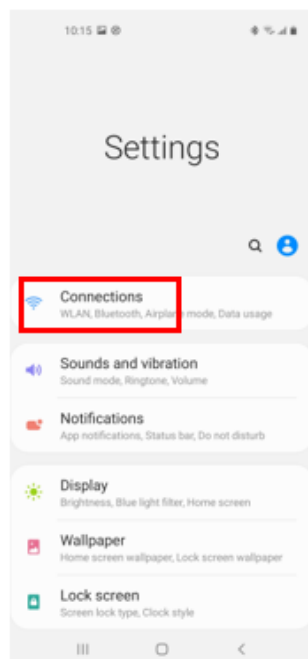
10:15

Settings

Connections
WLAN, Bluetooth, Airplane mode, Data usage

Sounds and vibration
Sound mode, Ringtone, Volume

Notifications
App notifications, Status bar, Do not disturb

Display
Brightness, Blue light filter, Home screen

Wallpaper
Home screen wallpaper, Lock screen wallpaper

Lock screen
Screen lock type, Clock style